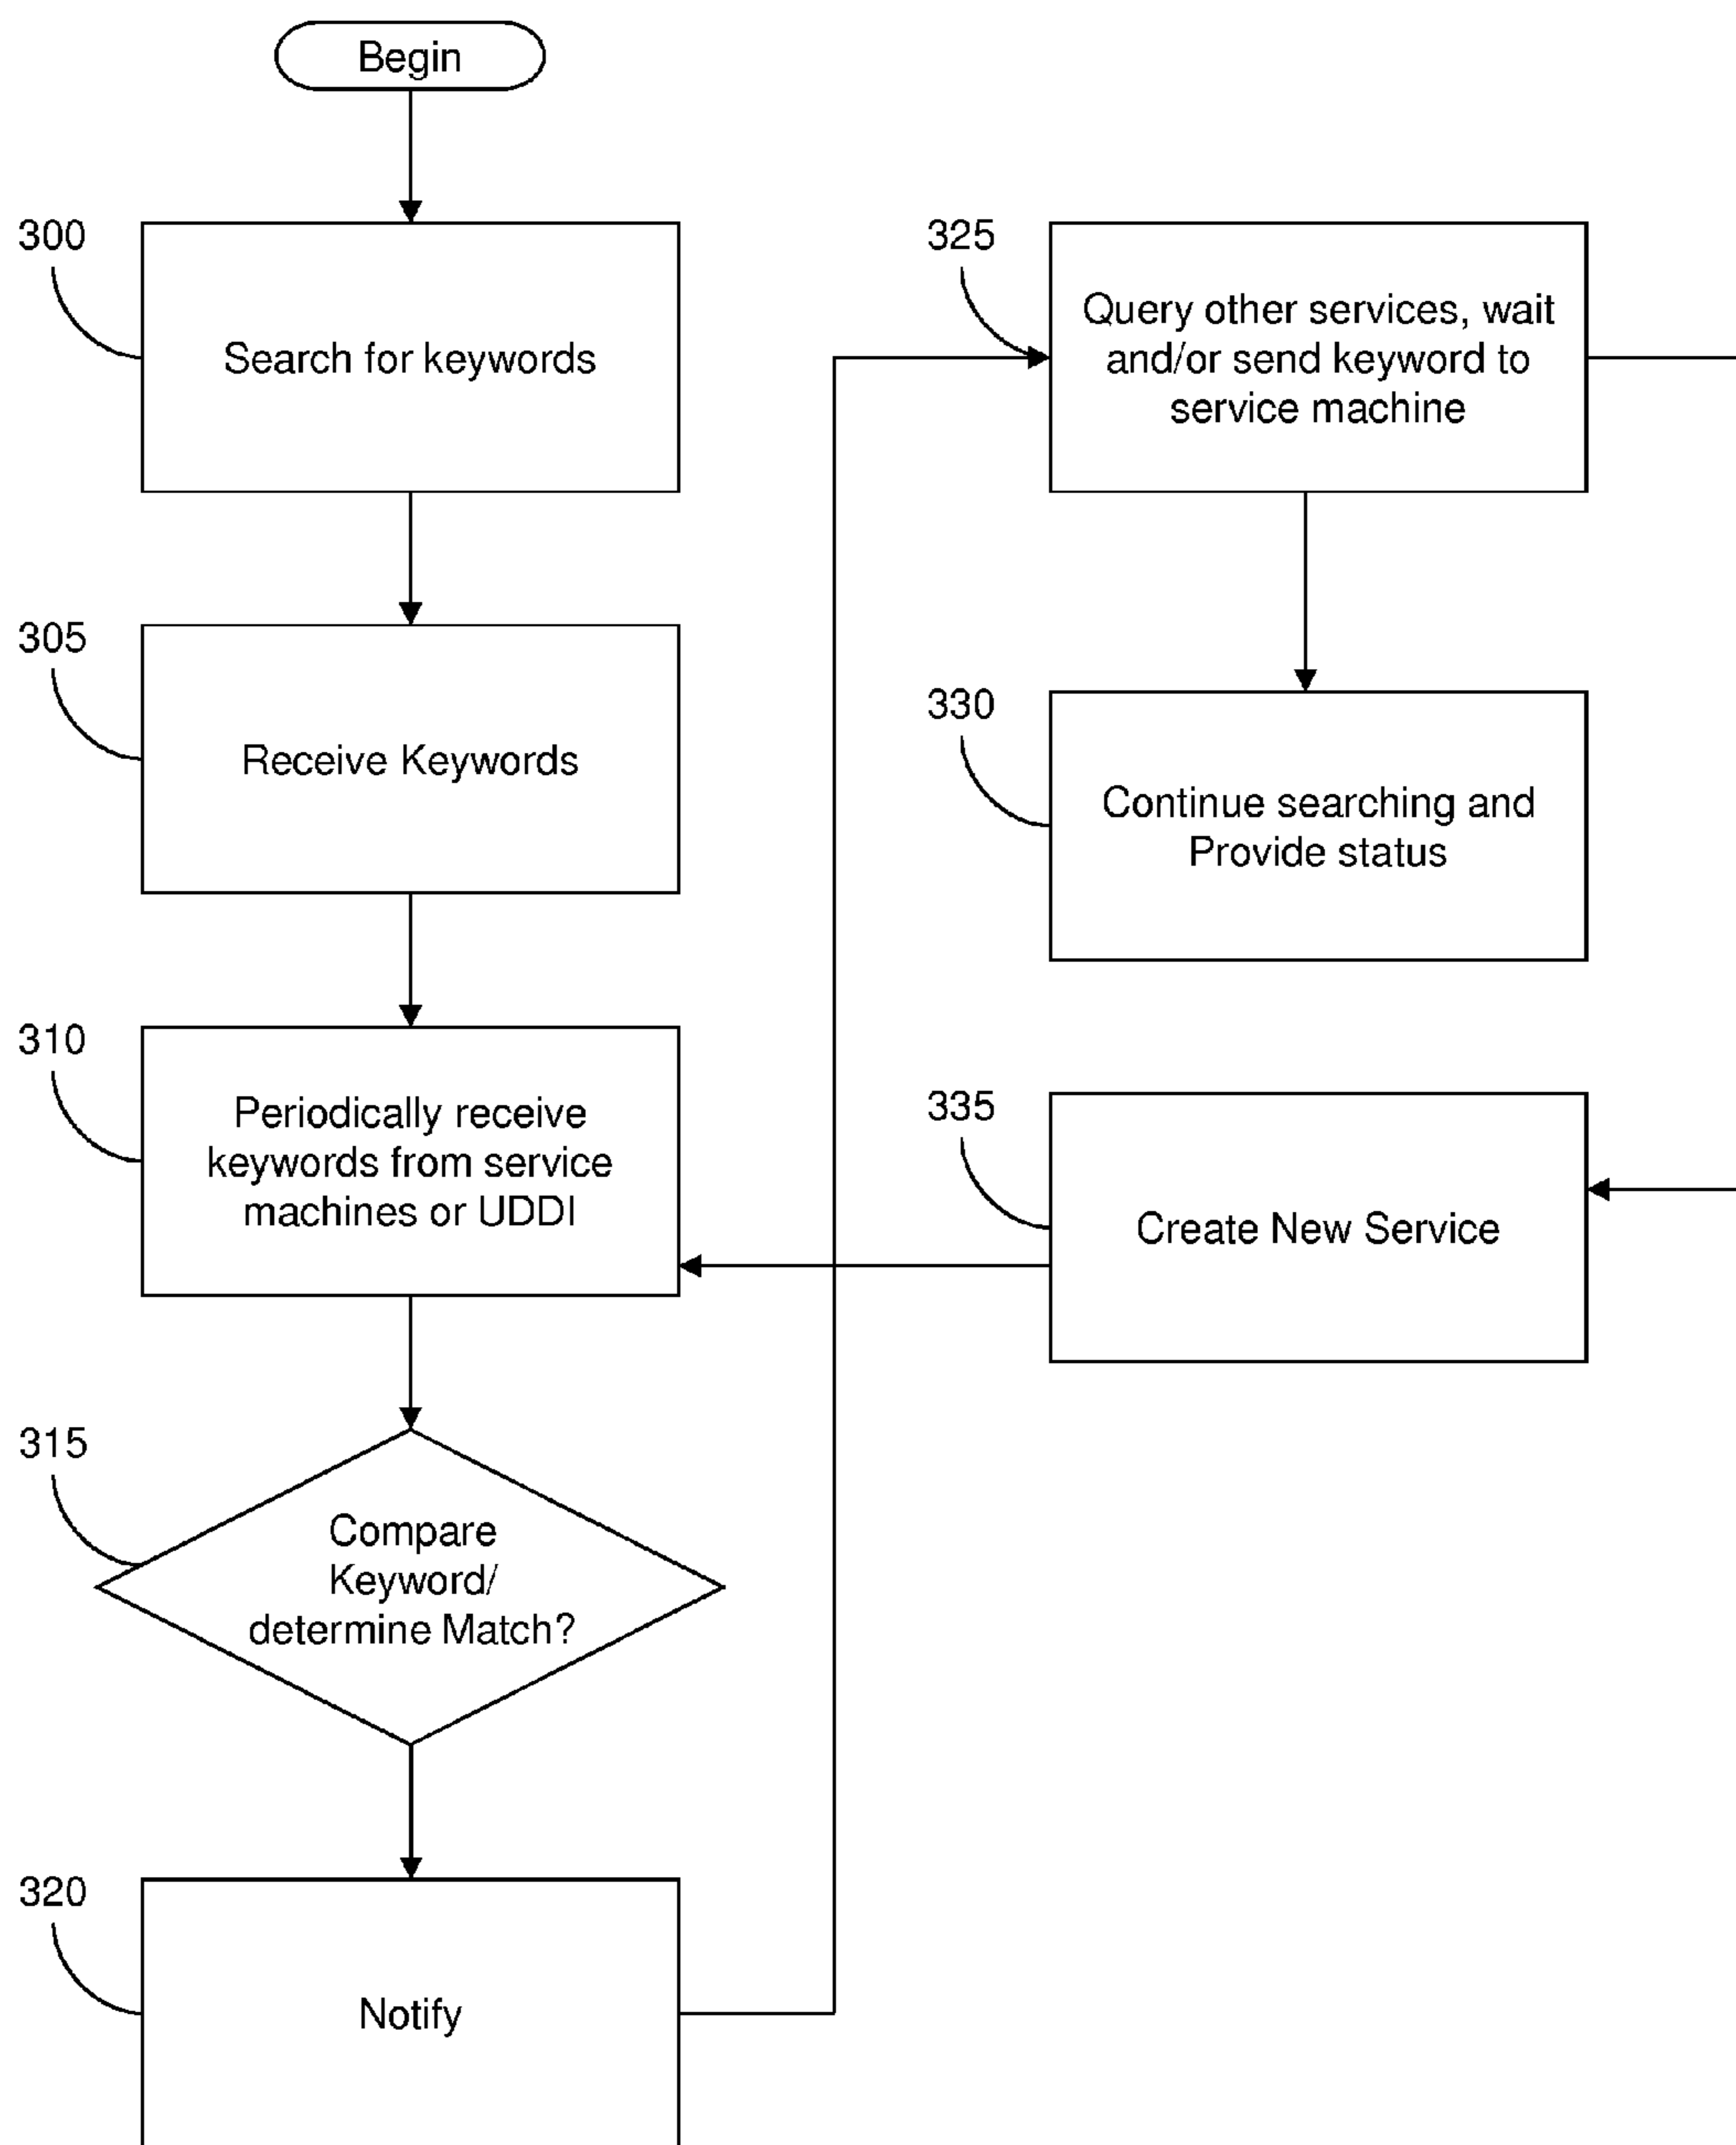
Begin

300

Search for keywords

305

Receive Keywords

310

Periodically receive keywords from service machines or UDDI

315

Compare Keyword/ determine Match?

320

Notify

325

Query other services, wait and/or send keyword to service machine

330

Continue searching and Provide status

335

Create New Service